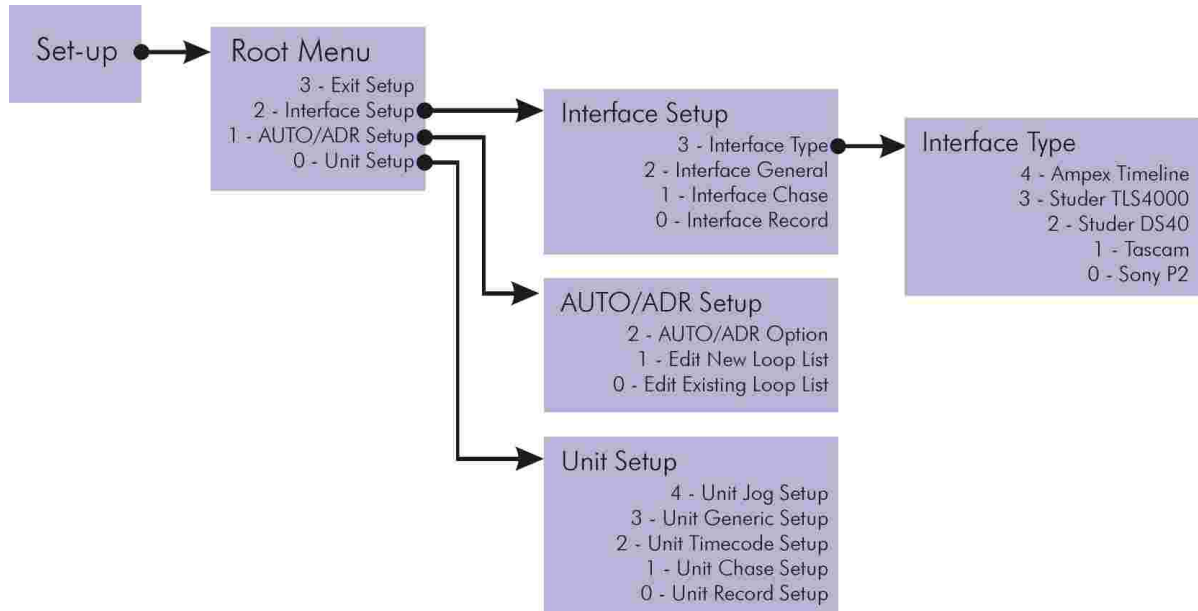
Set-up

Root Menu
3 - Exit Setup
2 - Interface Setup
1 - AUTO/ADR Setup
0 - Unit Setup

Interface Setup
3 - Interface Type
2 - Interface General
1 - Interface Chase
0 - Interface Record

Interface Type
4 - Ampex Timeline
3 - Studer TLS4000
2 - Studer DS40
1 - Tascam
0 - Sony P2

AUTO/ADR Setup
2 - AUTO/ADR Option
1 - Edit New Loop List
0 - Edit Existing Loop List

Unit Setup
4 - Unit Jog Setup
3 - Unit Generic Setup
2 - Unit Timecode Setup
1 - Unit Chase Setup
0 - Unit Record Setup